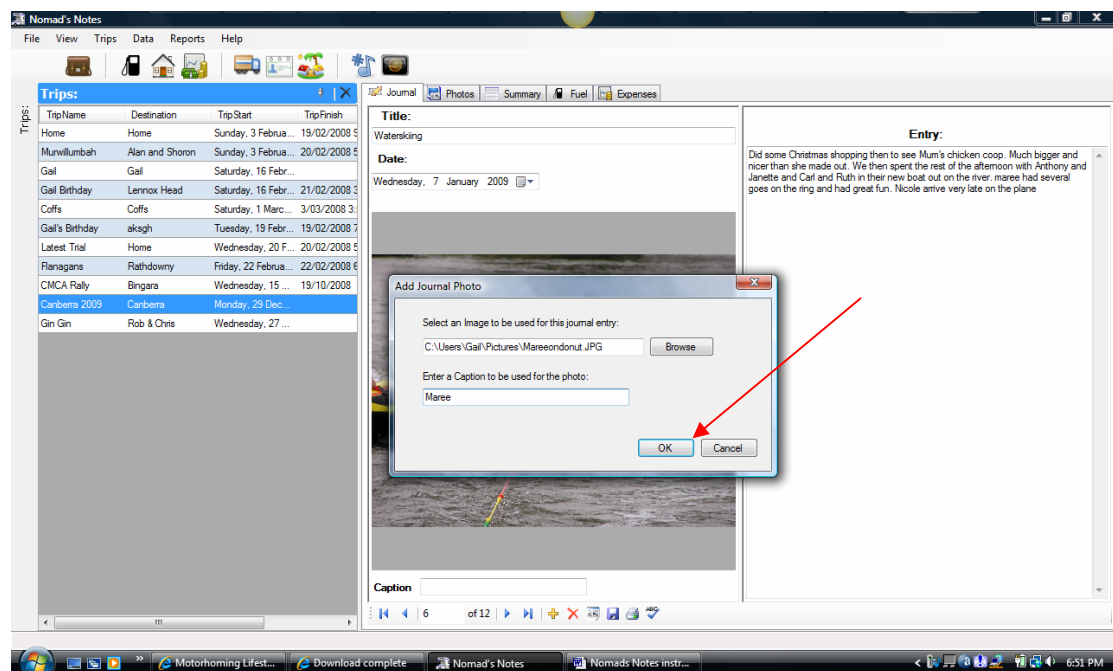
Nomad's Notes

File View Trips Data Reports Help

Trips:

Trips:

| TripName | Destination | TripStart | TripFinish |
|---|---|---|---|
| Home | Home | Sunday, 3 Februa... | 19/02/2008 5 |
| Murwillumbah | Alan and Shoron | Sunday, 3 Februa... | 20/02/2008 5 |
| Gail | Gail | Saturday, 16 Febr... | |
| Gail Birthday | Lennox Head | Saturday, 16 Febr... | 21/02/2008 3 |
| Coffs | Coffs | Saturday, 1 Marc... | 3/03/2008 3: |
| Gail's Birthday | aksgh | Tuesday, 19 Febr... | 19/02/2008 7 |
| Latest Trial | Home | Wednesday, 20 F... | 20/02/2008 5 |
| Flanagans | Rathdowny | Friday, 22 Februa... | 22/02/2008 6 |
| CMCA Rally | Bingara | Wednesday, 15 ... | 19/10/2008 |
| Canberra 2009 | Canberra | Monday, 29 Dec... | |
| Gin Gin | Rob & Chris | Wednesday, 27 ... | |

Journal Photos Summary Fuel Expenses

Title:

Waterskiing

Date:

Wednesday, 7 January 2009

Entry:

Did some Christmas shopping then to see Mum's chicken coop. Much bigger and nicer than she made out. We then spent the rest of the afternoon with Anthony and Janette and Carl and Ruth in their new boat out on the river. maree had several goes on the ring and had great fun. Nicole arrive very late on the plane

Add Journal Photo

Select an Image to be used for this journal entry:

C:\Users\Gail\Pictures\Mareeondonut.JPG

Browse

Enter a Caption to be used for the photo:

Maree

OK Cancel

Caption

6 of 12

Motorhoming Lifest... Download complete Nomad's Notes Nomads Notes instr...

6:51 PM